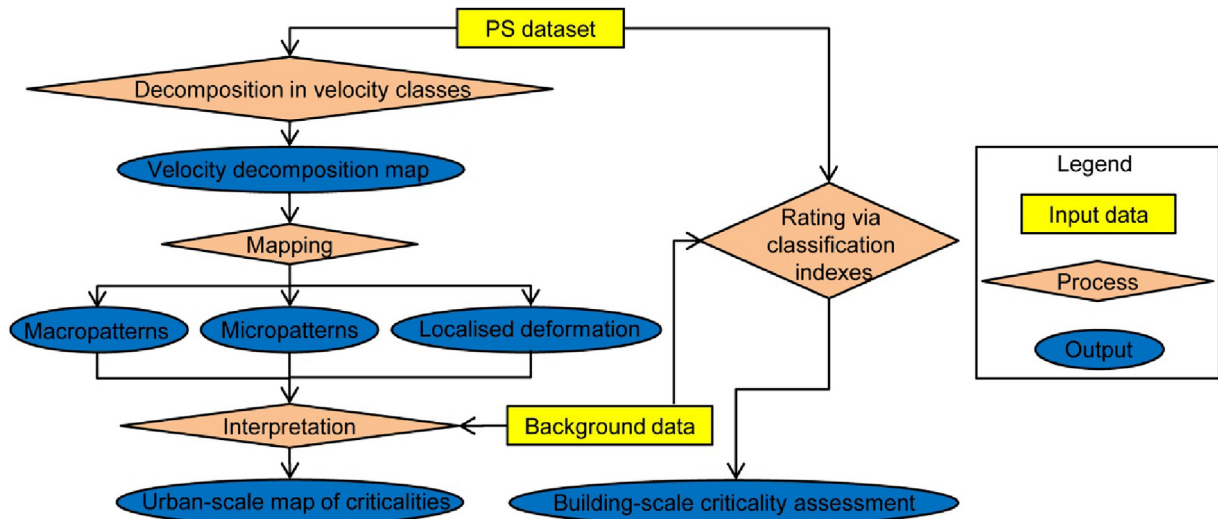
PS dataset

Decomposition in velocity classes

Velocity decomposition map

Mapping

Macropatterns

Micropatterns

Localised deformation

Interpretation

Urban-scale map of criticalities

Rating via classification indexes

Background data

Building-scale criticality assessment

Legend

Input data

Process

Output